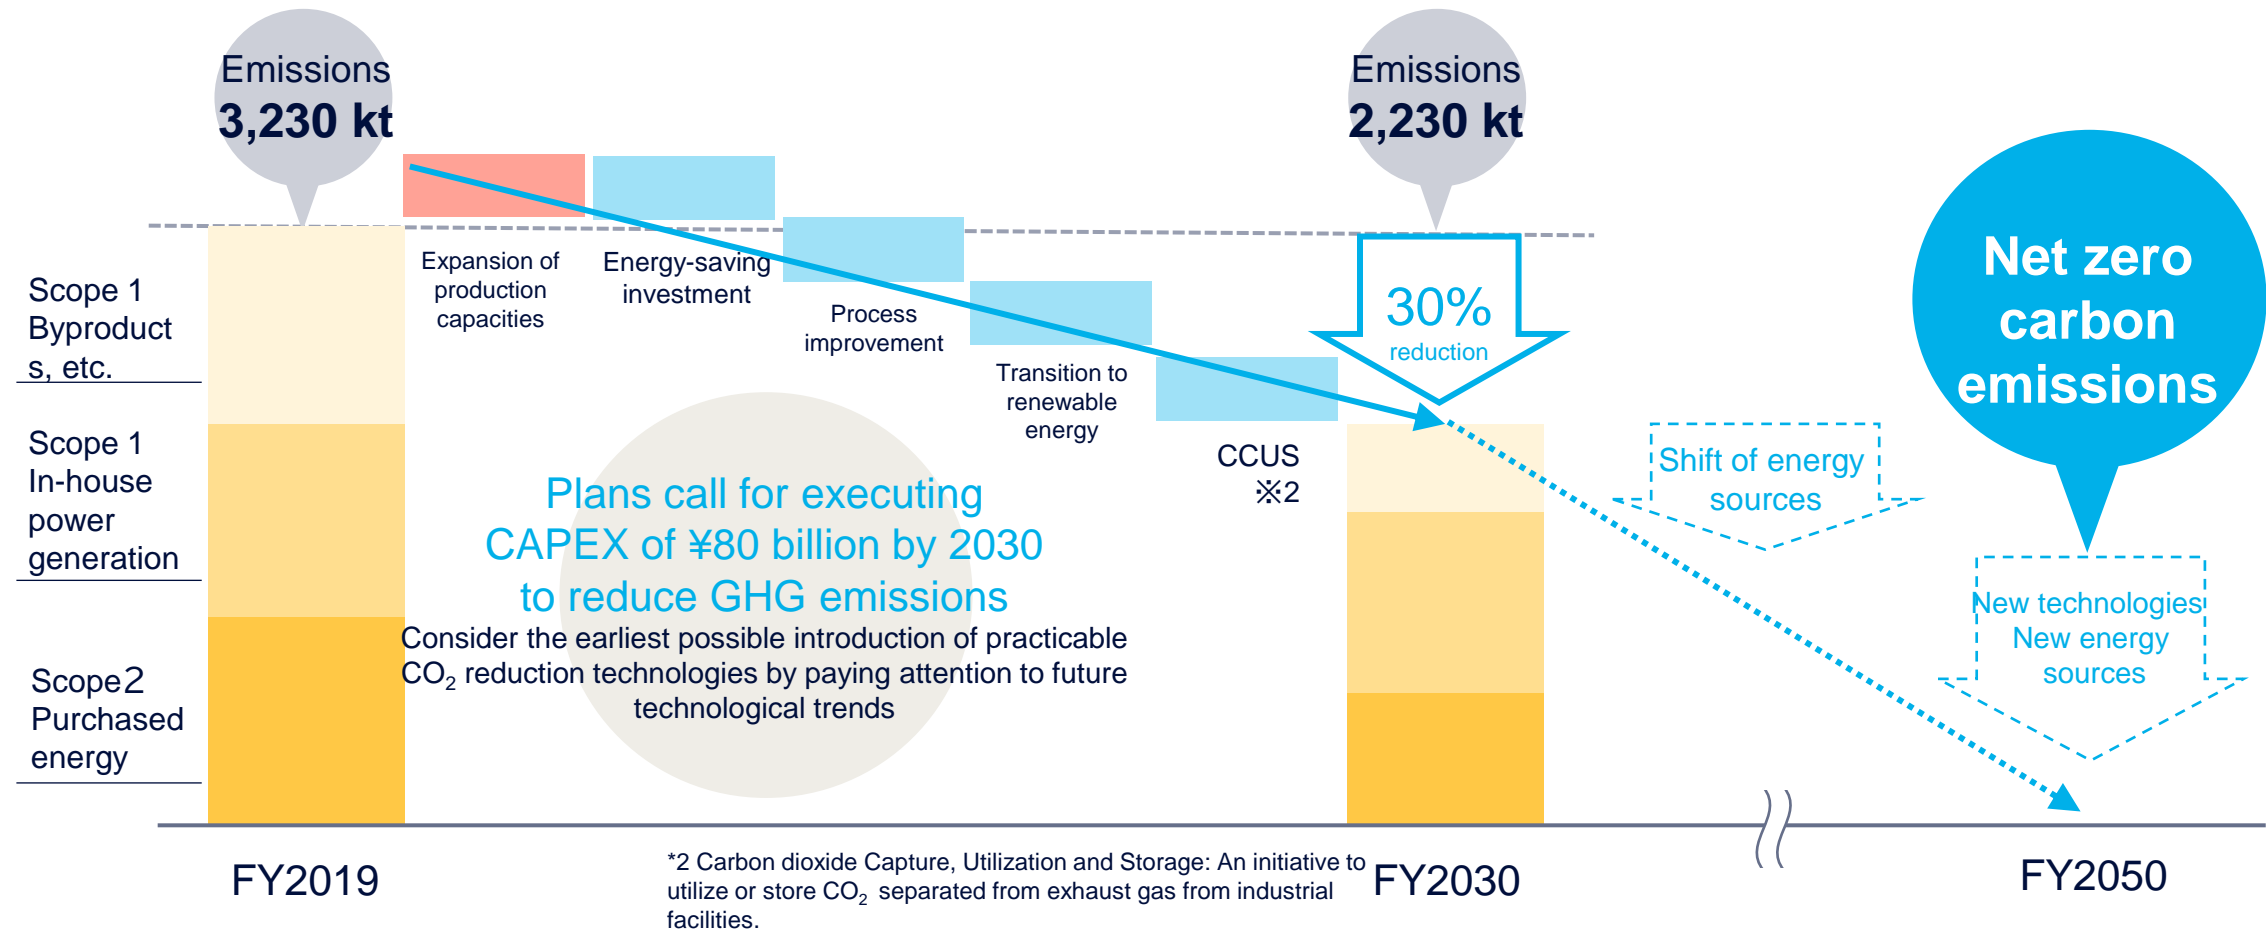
Emissions
3,230 kt

Emissions
2,230 kt

Net zero carbon emissions

Scope 1
Byproducts, etc.

Scope 1
In-house power generation

Scope2
Purchased energy

Expansion of production capacities

Energy-saving investment

Process improvement

Transition to renewable energy

CCUS
※2

30%
reduction

Shift of energy sources

New technologies
New energy sources

Plans call for executing CAPEX of ¥80 billion by 2030 to reduce GHG emissions

Consider the earliest possible introduction of practicable $CO_2$ reduction technologies by paying attention to future technological trends

FY2019

*2 Carbon dioxide Capture, Utilization and Storage: An initiative to utilize or store $CO_2$ separated from exhaust gas from industrial facilities.

FY2030

FY2050